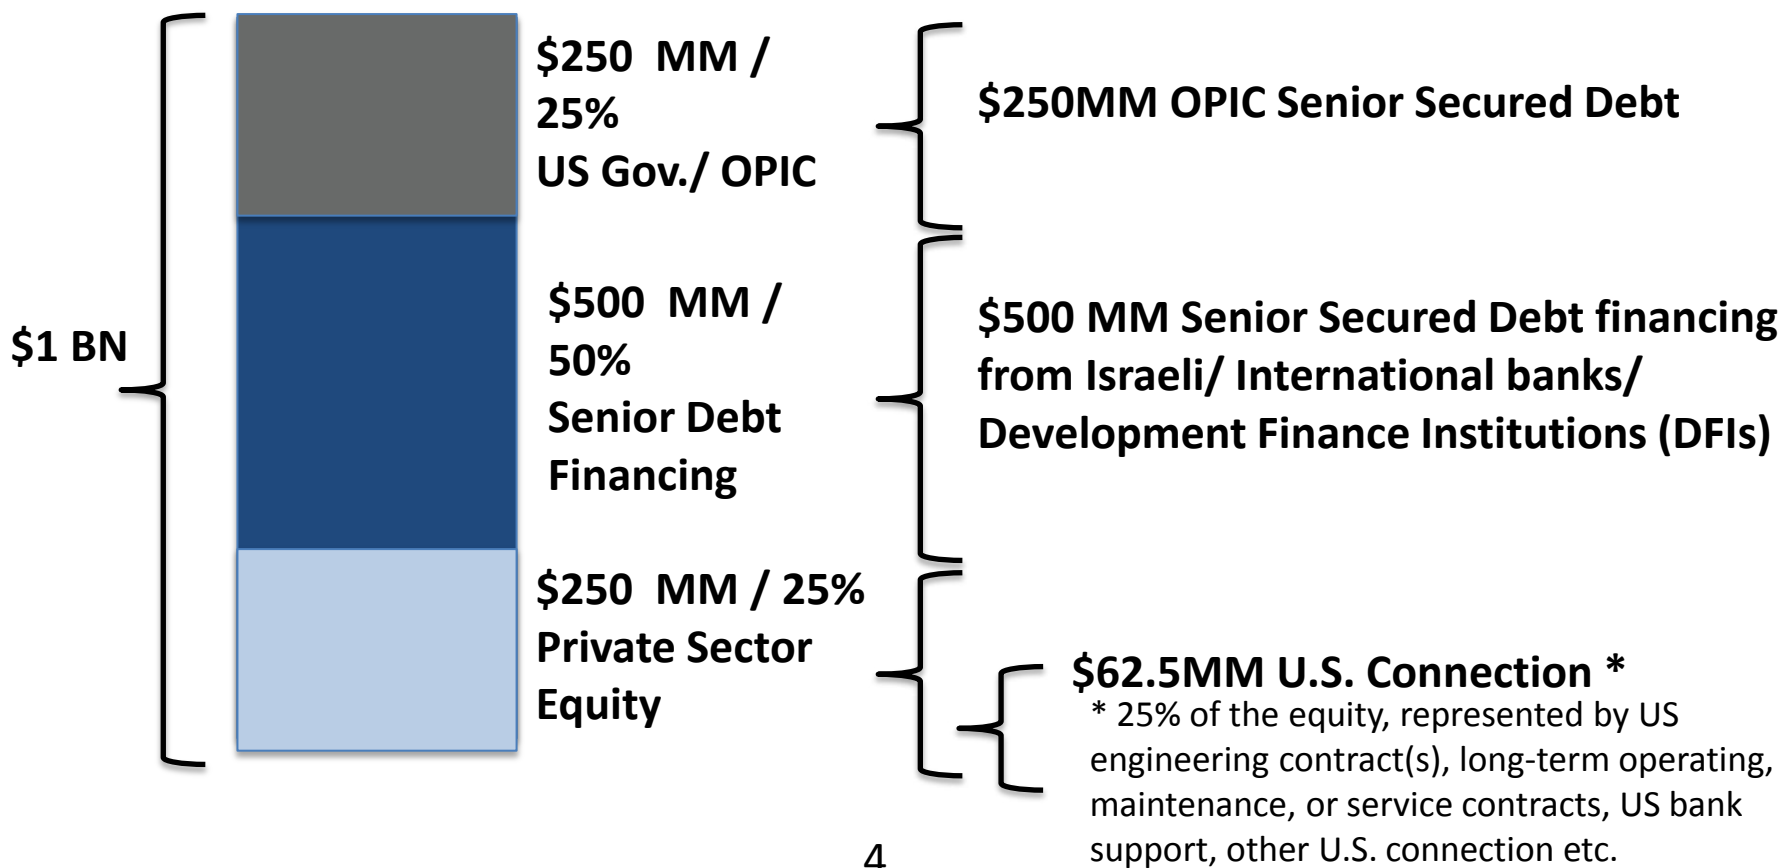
$1 BN

$250 MM / 25% US Gov./ OPIC

$500 MM / 50% Senior Debt Financing

$250 MM / 25% Private Sector Equity

$250MM OPIC Senior Secured Debt

$500 MM Senior Secured Debt financing from Israeli/ International banks/ Development Finance Institutions (DFIs)

$62.5MM U.S. Connection *

* 25% of the equity, represented by US engineering contract(s), long-term operating, maintenance, or service contracts, US bank support, other U.S. connection etc.

4